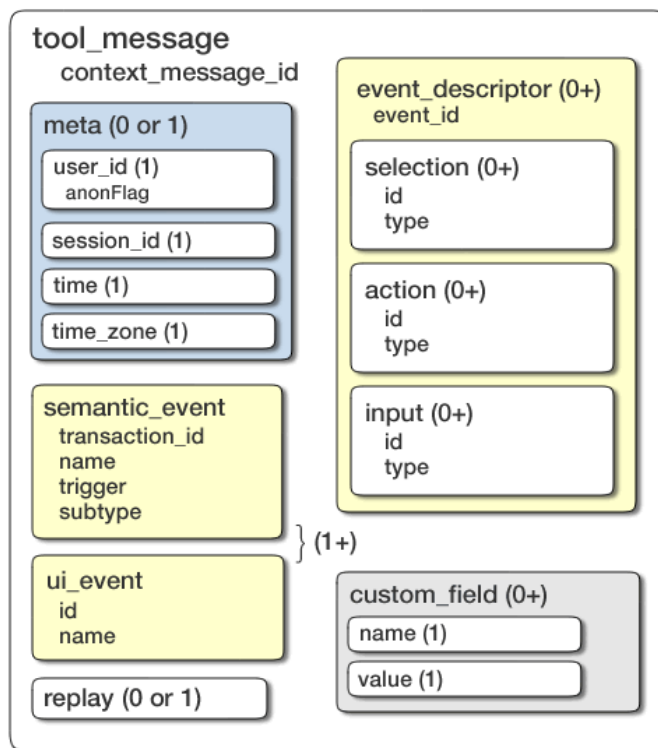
tool_message
context_message_id

meta (0 or 1)
user_id (1)
anonFlag
session_id (1)
time (1)
time_zone (1)

semantic_event
transaction_id
name
trigger
subtype

(1+)

ui_event
id
name

replay (0 or 1)

event_descriptor (0+)
event_id

selection (0+)
id
type

action (0+)
id
type

input (0+)
id
type

custom_field (0+)
name (1)
value (1)